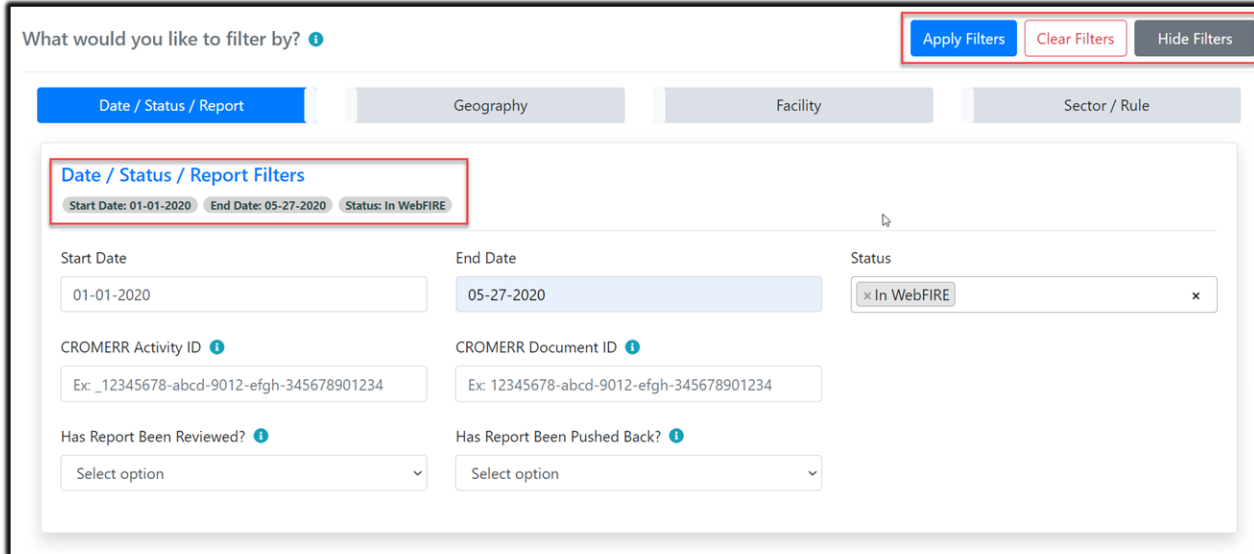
What would you like to filter by?

Apply Filters Clear Filters Hide Filters

Date / Status / Report Geography Facility Sector / Rule

Date / Status / Report Filters

Start Date: 01-01-2020 End Date: 05-27-2020 Status: In WebFIRE

Start Date
01-01-2020

End Date
05-27-2020

Status
× In WebFIRE ×

CROMERR Activity ID
Ex: _12345678-abcd-9012-efgh-345678901234

CROMERR Document ID
Ex: 12345678-abcd-9012-efgh-345678901234

Has Report Been Reviewed?
Select option

Has Report Been Pushed Back?
Select option